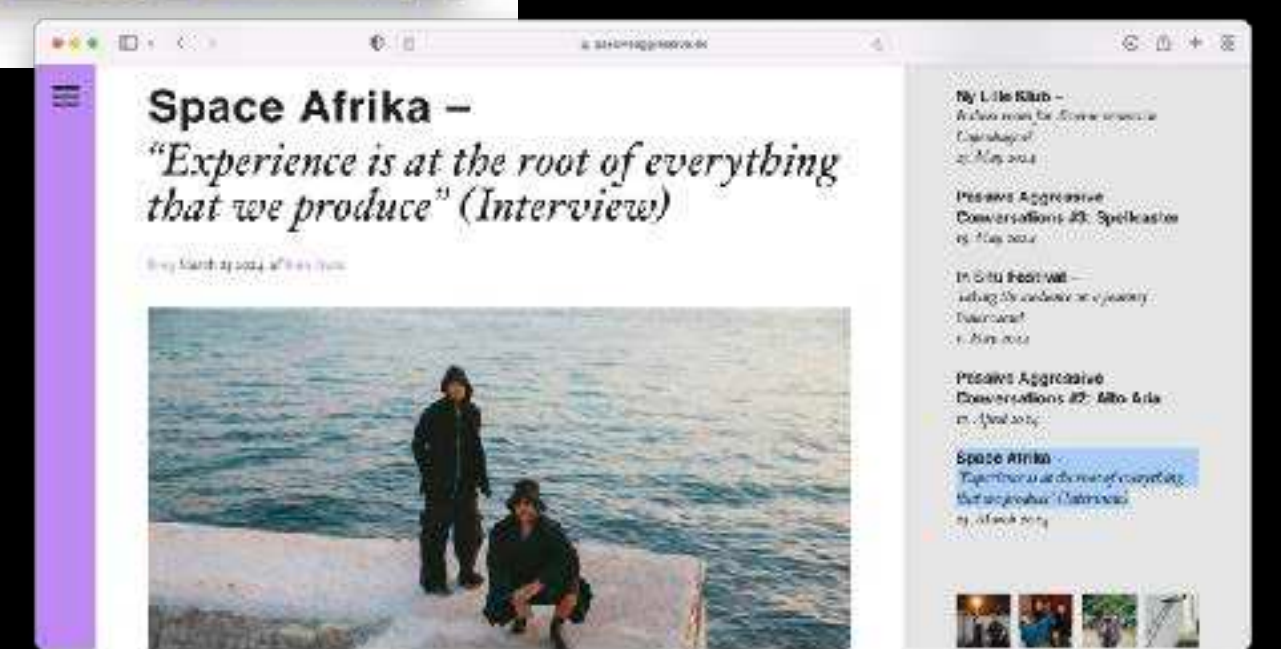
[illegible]

Space Afrika –
"Experience is at the root of everything that we produce" (Interview)

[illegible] March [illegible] 2024 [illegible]

Ny Lille Klub –
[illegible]
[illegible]
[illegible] May 2024

Passive Aggressive Conversations #3: Spellcaster
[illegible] May 2024

In Situ festival –
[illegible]
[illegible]
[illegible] 2024

Passive Aggressive Conversations #2: Alto Ada
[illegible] April 2024

Space Afrika –
"Experience is at the root of everything that we produce" (Interview)
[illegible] March 2024